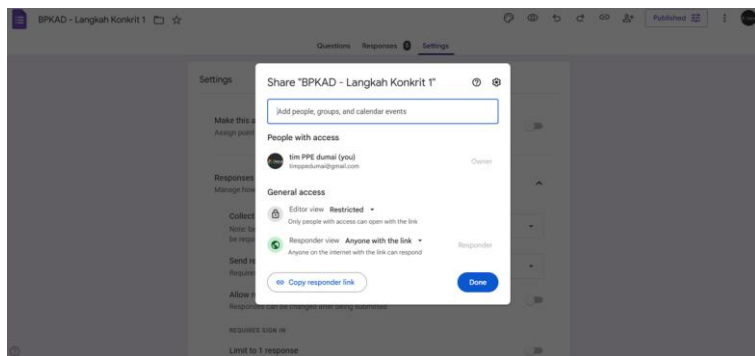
BPKAD - Langkah Konkrit 1

Published

Questions Responses 0 Settings

Settings

Make this a
Assign point

Responses
Manage how

Collect
Note: b
be requ

Send r
Require

Allow r
Responses can be changed after being submitted

REQUIRES SIGN IN

Limit to 1 response

Share "BPKAD - Langkah Konkrit 1"

Add people, groups, and calendar events

People with access

tim PPE dumai (you)
timppedumai@gmail.com
Owner

General access

Editor view Restricted
Only people with access can open with the link

Responder view Anyone with the link
Anyone on the internet with the link can respond
Responder

Copy responder link

Done